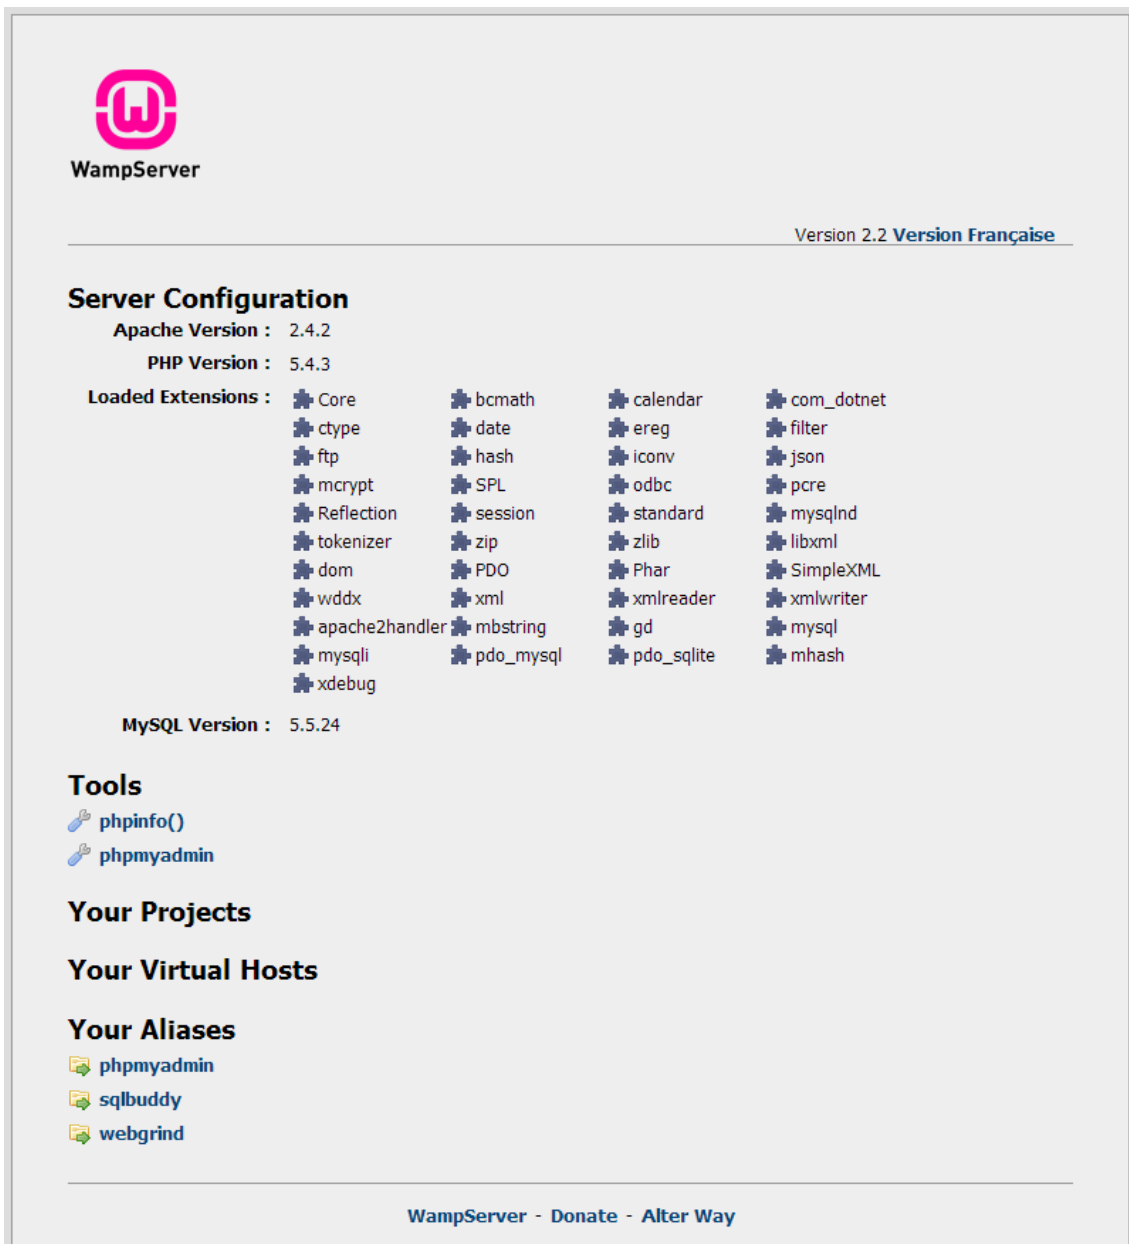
WampServer

Version 2.2 Version Française

Server Configuration

Apache Version : 2.4.2

PHP Version : 5.4.3

Loaded Extensions :

| Core | bcmath | calendar | com_dotnet |
|---|---|---|---|
| ctype | date | ereg | filter |
| ftp | hash | iconv | json |
| mcrypt | SPL | odbc | pcre |
| Reflection | session | standard | mysqlnd |
| tokenizer | zip | zlib | libxml |
| dom | PDO | Phar | SimpleXML |
| wddx | xml | xmlreader | xmlwriter |
| apache2handler | mbstring | gd | mysql |
| mysqli | pdo_mysql | pdo_sqlite | mhash |
| xdebug | | | |

MySQL Version : 5.5.24

Tools

phpinfo()

phpmyadmin

Your Projects

Your Virtual Hosts

Your Aliases

phpmyadmin

sqlbuddy

webgrind

WampServer - Donate - Alter Way